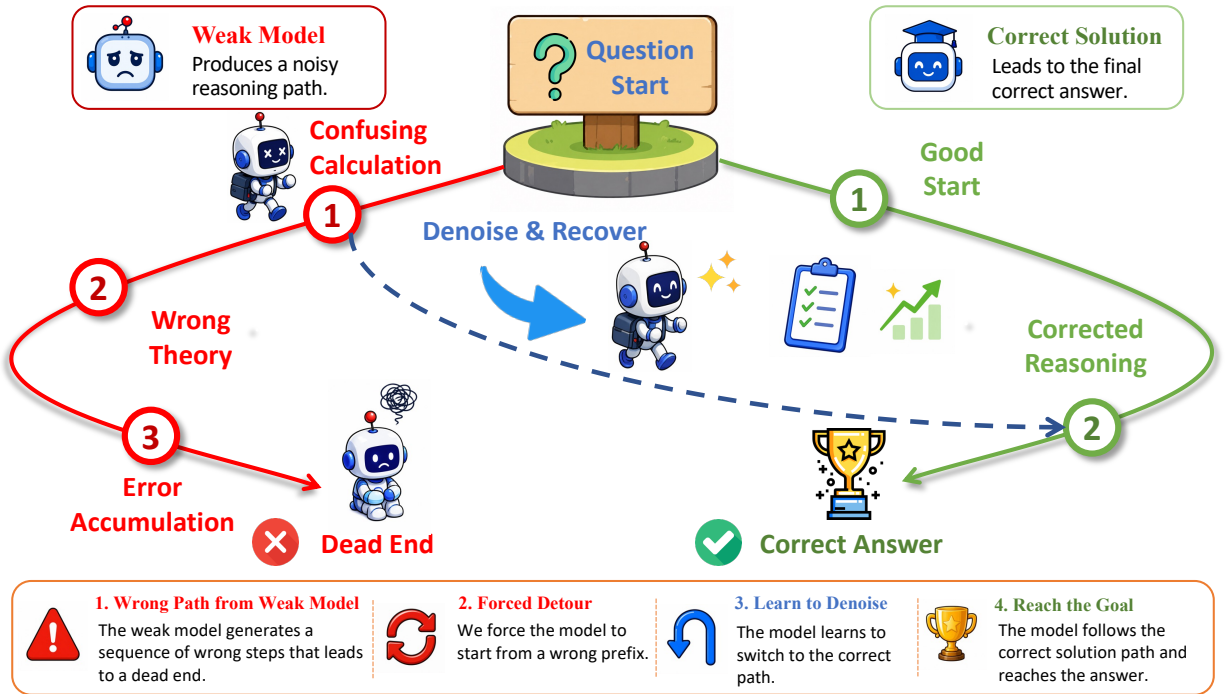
Weak Model
Produces a noisy reasoning path.

Question Start

Correct Solution
Leads to the final correct answer.

Confusing Calculation

1

Good Start

1

Denoise & Recover

2

Wrong Theory

Corrected Reasoning

3

2

Error Accumulation

Dead End

Correct Answer

1. Wrong Path from Weak Model
The weak model generates a sequence of wrong steps that leads to a dead end.

2. Forced Detour
We force the model to start from a wrong prefix.

3. Learn to Denoise
The model learns to switch to the correct path.

4. Reach the Goal
The model follows the correct solution path and reaches the answer.